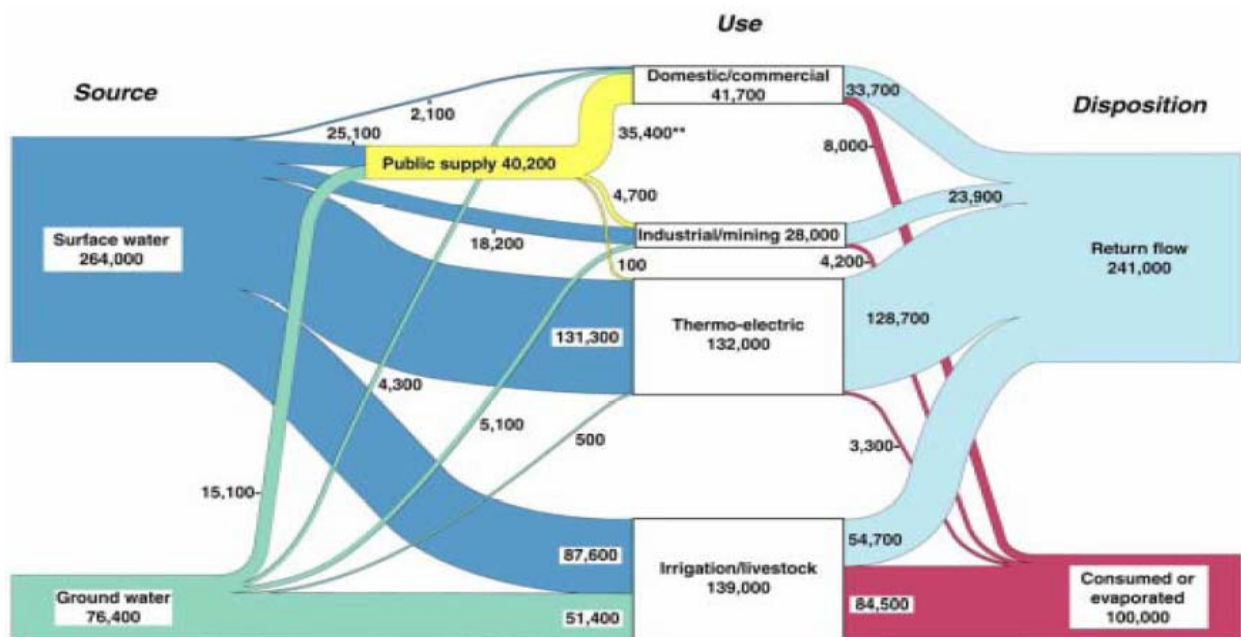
Use

Source

Disposition

Domestic/commercial 41,700

33,700

2,100

25,100

35,400**

8,000

Public supply 40,200

4,700

23,900

Surface water 264,000

18,200

Industrial/mining 28,000

Return flow 241,000

100

4,200

131,300

Thermo-electric 132,000

128,700

4,300

5,100

500

3,300

15,100

87,600

54,700

Irrigation/livestock 139,000

Ground water 76,400

51,400

84,500

Consumed or evaporated 100,000